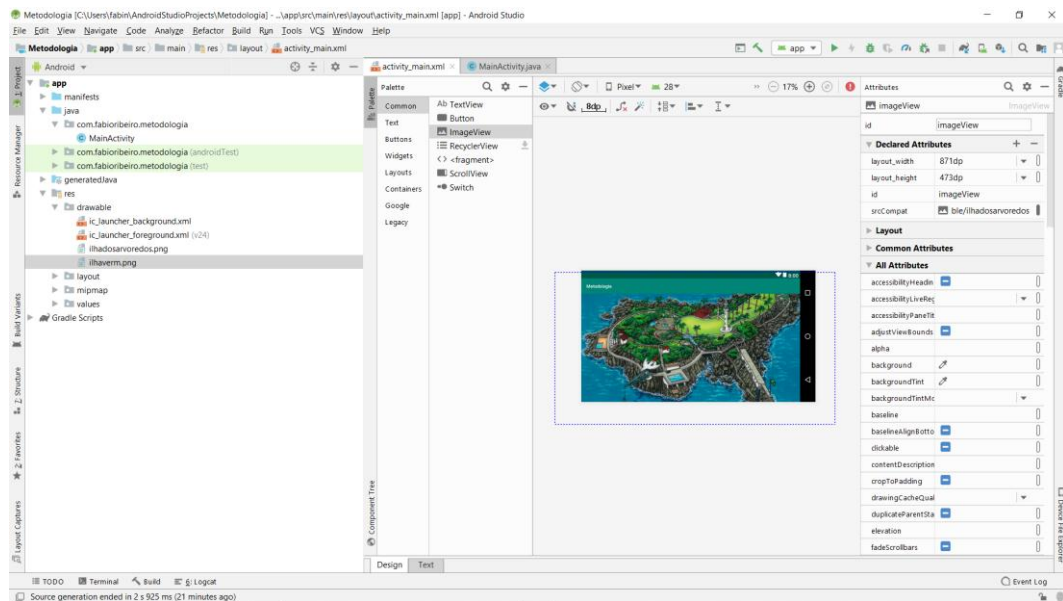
Metodologia [C:\Users\fabin\AndroidStudioProjects\Metodologia] - ...\app\src\main\res\layout\activity_main.xml [app] - Android Studio

File Edit View Navigate Code Analyze Refactor Build Run Tools VCS Window Help

Metodologia app src main res layout activity_main.xml

app

Android

app
manifests
java
com.fabioribeiro.metodologia
MainActivity
com.fabioribeiro.metodologia (androidTest)
com.fabioribeiro.metodologia (test)
generatedJava
res
drawable
ic_launcher_background.xml
ic_launcher_foreground.xml (v24)
ilhadosarvoredos.png
ilhaverm.png
layout
mipmap
values
Gradle Scripts

1: Project
Resource Manager
Build Variants
Z: Structure
2: Favorites
Layout Captures

activity_main.xml
MainActivity.java

Palette
Common
Text
Buttons
Widgets
Layouts
Containers
Google
Legacy

Ab TextView
Button
ImageView
RecyclerView
<> <fragment>
ScrollView
Switch

Pixel 28
8dp
17%

Metodologia

Component Tree

Design Text

Attributes
imageView
ImageView
id imageView
Declared Attributes
layout_width 871dp
layout_height 473dp
id imageView
srcCompat ble/ilhadosarvoredos
Layout
Common Attributes
All Attributes
accessibilityHeadin
accessibilityLiveReg
accessibilityPaneTit
adjustViewBounds
alpha
background
backgroundTint
backgroundTintMo
baseline
baselineAlignBotto
clickable
contentDescription
cropToPadding
drawingCacheQual
duplicateParentSta
elevation
fadeScrollbars

Gradle
Device File Explorer

TODO Terminal Build 6: Logcat
Event Log
Source generation ended in 2 s 925 ms (21 minutes ago)